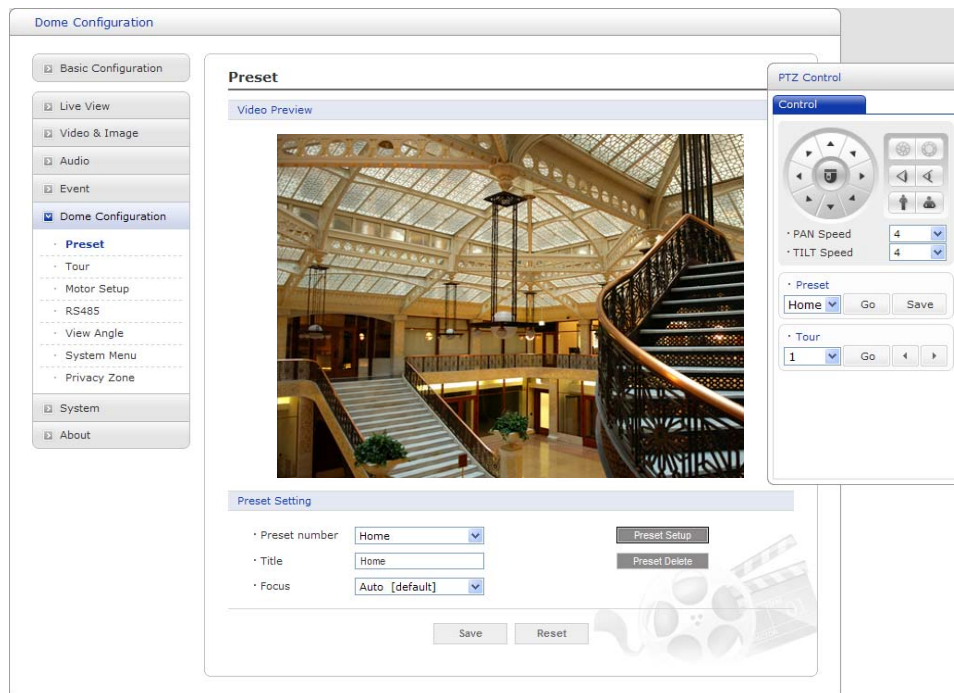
Dome Configuration

Basic Configuration

Live View
Video & Image
Audio
Event
Dome Configuration
Preset
Tour
Motor Setup
RS485
View Angle
System Menu
Privacy Zone
System
About

Preset

Video Preview

Preset Setting

Preset number Home
Title Home
Focus Auto [default]

Preset Setup
Preset Delete

Save Reset

PTZ Control

Control

PAN Speed 4
TILT Speed 4

Preset
Home Go Save

Tour
1 Go